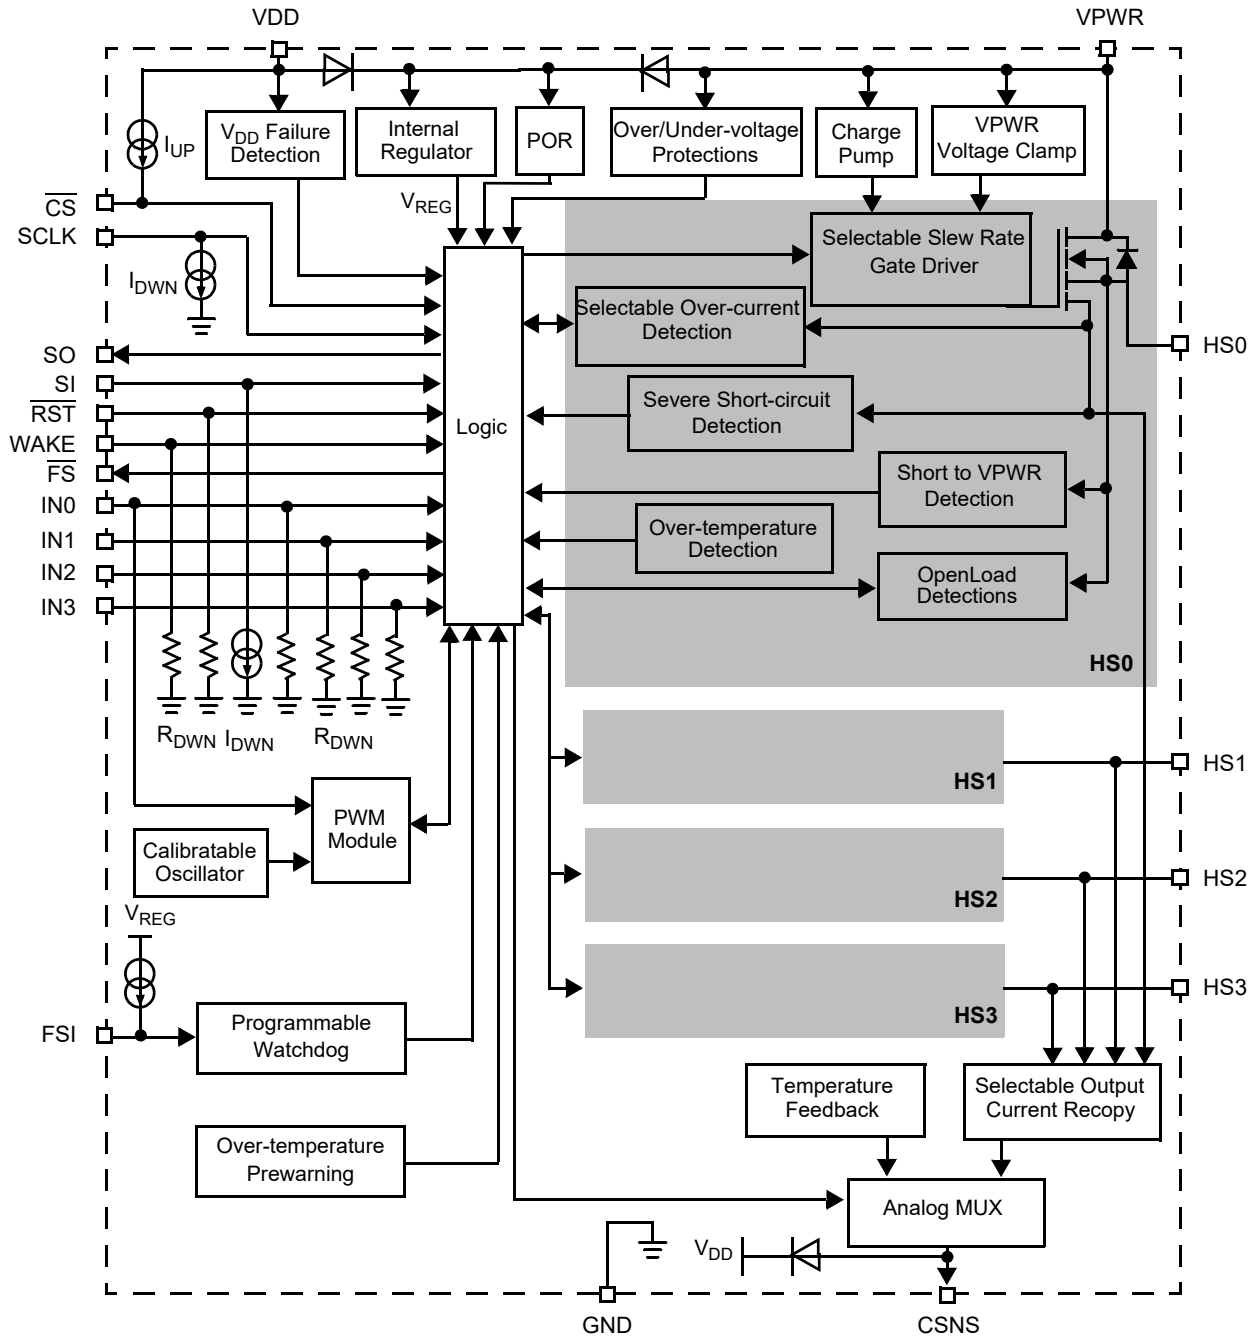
VDD

VPWR

$I_{UP}$

$V_{DD}$ Failure Detection

Internal Regulator

POR

Over/Under-voltage Protections

Charge Pump

VPWR Voltage Clamp

$\overline{CS}$

SCLK

$V_{REG}$

Selectable Slew Rate Gate Driver

$I_{DWN}$

Selectable Over-current Detection

HS0

SO

SI

$\overline{RST}$

WAKE

$\overline{FS}$

IN0

IN1

IN2

IN3

Logic

Severe Short-circuit Detection

Short to VPWR Detection

Over-temperature Detection

OpenLoad Detections

HS0

$R_{DWN}$ $I_{DWN}$ $R_{DWN}$

HS1

HS1

HS2

HS2

HS3

HS3

PWM Module

Calibratable Oscillator

$V_{REG}$

FSI

Programmable Watchdog

Temperature Feedback

Selectable Output Current Recopy

Over-temperature Prewarning

Analog MUX

$V_{DD}$

GND

CSNS